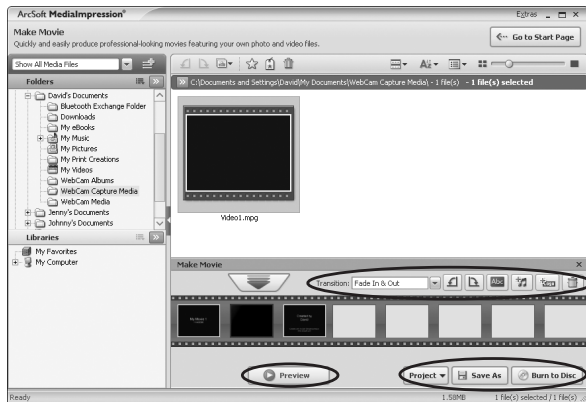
ArcSoft MediaImpression®

Extras

Make Movie

Quickly and easily produce professional-looking movies featuring your own photo and video files.

Go to Start Page

Show All Media Files

Folders

David's Documents
Bluetooth Exchange Folder
Downloads
My eBooks
My Music
My Pictures
My Print Creations
My Videos
WebCam Albums
WebCam Capture Media
WebCam Media
Jenny's Documents
Johnny's Documents

Libraries

My Favorites
My Computer

C:\Documents and Settings\David\My Documents\WebCam Capture Media\ - 1 file(s) - 1 file(s) selected

Video1.mpg

Make Movie

Transition: Fade In & Out

Preview

Project

Save As

Burn to Disc

Ready

1.58MB

1 file(s) selected / 1 file(s)